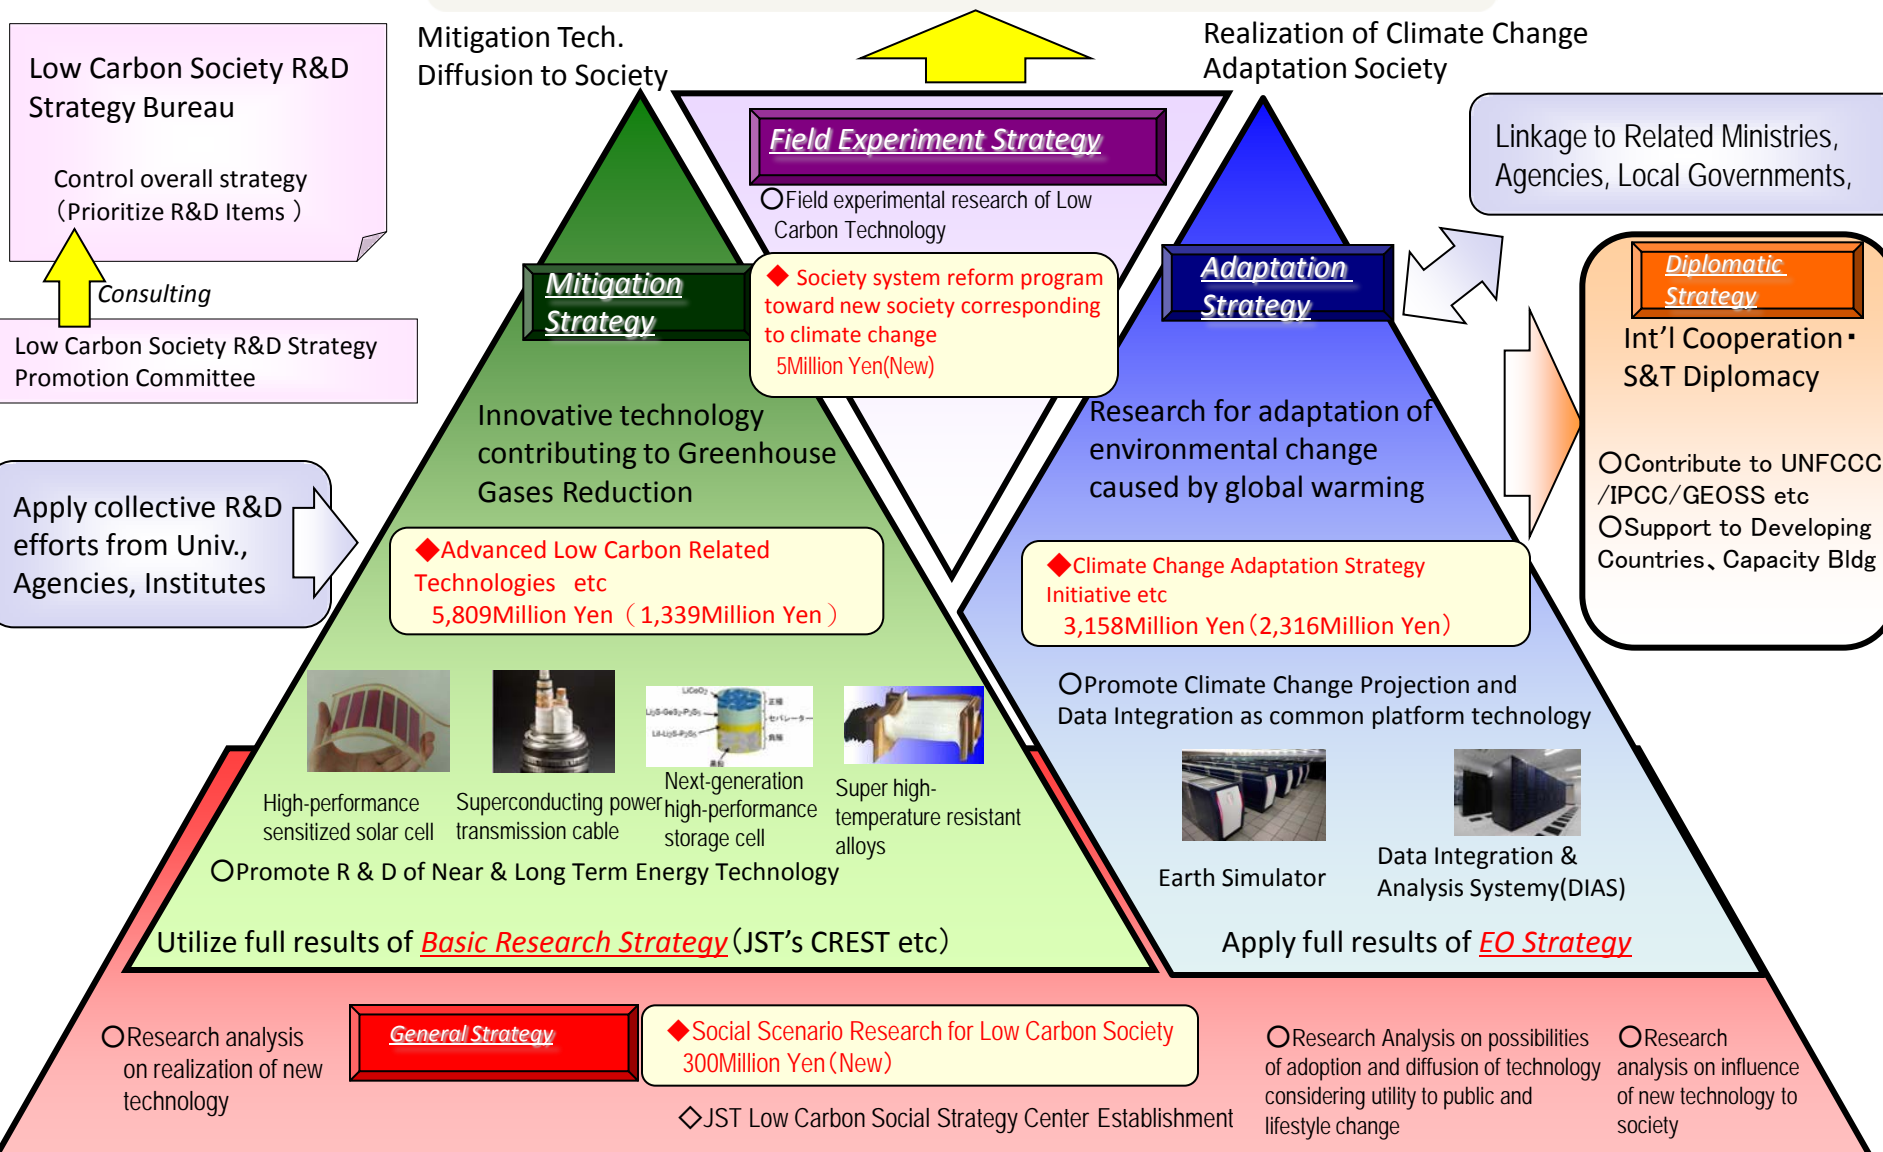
Low Carbon Society R&D Strategy Bureau

Control overall strategy （Prioritize R&D Items ）

Consulting

Low Carbon Society R&D Strategy Promotion Committee

Mitigation Tech. Diffusion to Society

Realization of Climate Change Adaptation Society

Field Experiment Strategy

○Field experimental research of Low Carbon Technology

◆ Society system reform program toward new society corresponding to climate change
5Million Yen(New)

Linkage to Related Ministries, Agencies, Local Governments,

Mitigation Strategy

Adaptation Strategy

Diplomatic Strategy

Int’l Cooperation・S&T Diplomacy

○Contribute to UNFCCC /IPCC/GEOSS etc
○Support to Developing Countries、Capacity Bldg

Innovative technology contributing to Greenhouse Gases Reduction

Research for adaptation of environmental change caused by global warming

Apply collective R&D efforts from Univ., Agencies, Institutes

◆Advanced Low Carbon Related Technologies etc
5,809Million Yen（1,339Million Yen ）

◆Climate Change Adaptation Strategy Initiative etc
3,158Million Yen(2,316Million Yen)

○Promote Climate Change Projection and Data Integration as common platform technology

High-performance sensitized solar cell

Superconducting power transmission cable

Next-generation high-performance storage cell

Super high-temperature resistant alloys

Earth Simulator

Data Integration & Analysis Systemy(DIAS)

○Promote R & D of Near & Long Term Energy Technology

Utilize full results of Basic Research Strategy (JST’s CREST etc)

Apply full results of EO Strategy

○Research analysis on realization of new technology

General Strategy

◆Social Scenario Research for Low Carbon Society
300Million Yen(New)

◇JST Low Carbon Social Strategy Center Establishment

○Research Analysis on possibilities of adoption and diffusion of technology considering utility to public and lifestyle change

○Research analysis on influence of new technology to society